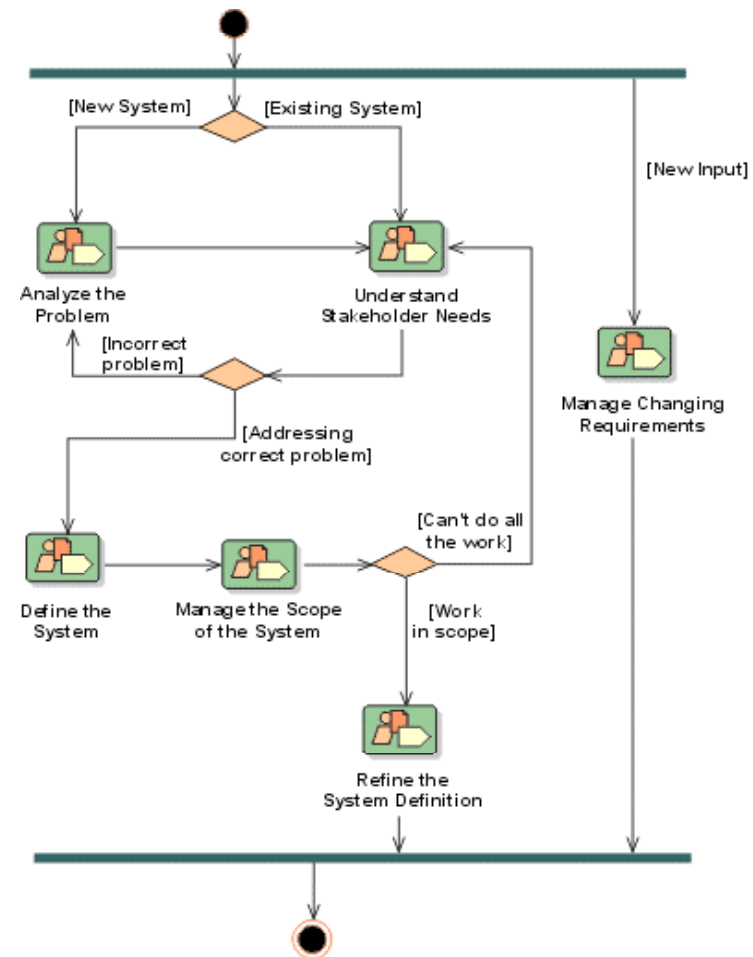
[New System]

[Existing System]

[New Input]

Analyze the Problem

Understand Stakeholder Needs

[Incorrect problem]

[Addressing correct problem]

Manage Changing Requirements

[Can't do all the work]

Define the System

Manage the Scope of the System

[Work in scope]

Refine the System Definition